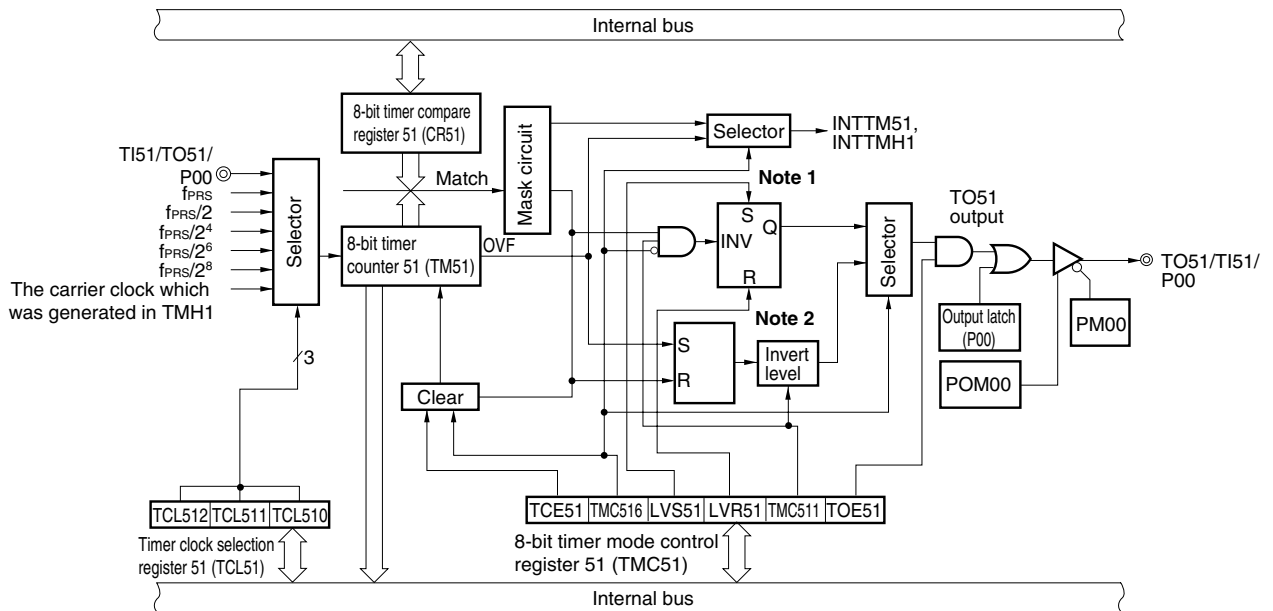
Internal bus

8-bit timer compare register 51 (CR51)

Mask circuit

Selector

INTTM51, INTTMH1

TI51/TO51/P00

$f_{PRS}$

$f_{PRS}/2$

$f_{PRS}/2^4$

$f_{PRS}/2^6$

$f_{PRS}/2^8$

The carrier clock which was generated in TMH1

Selector

Match

8-bit timer counter 51 (TM51)

OVF

Note 1

S

Q

INV

R

TO51 output

Selector

TO51/TI51/P00

Note 2

S

R

Invert level

Output latch (P00)

PM00

POM00

3

Clear

TCL512 | TCL511 | TCL510

Timer clock selection register 51 (TCL51)

TCE51 | TMC516 | LVS51 | LVR51 | TMC511 | TOE51

8-bit timer mode control register 51 (TMC51)

Internal bus